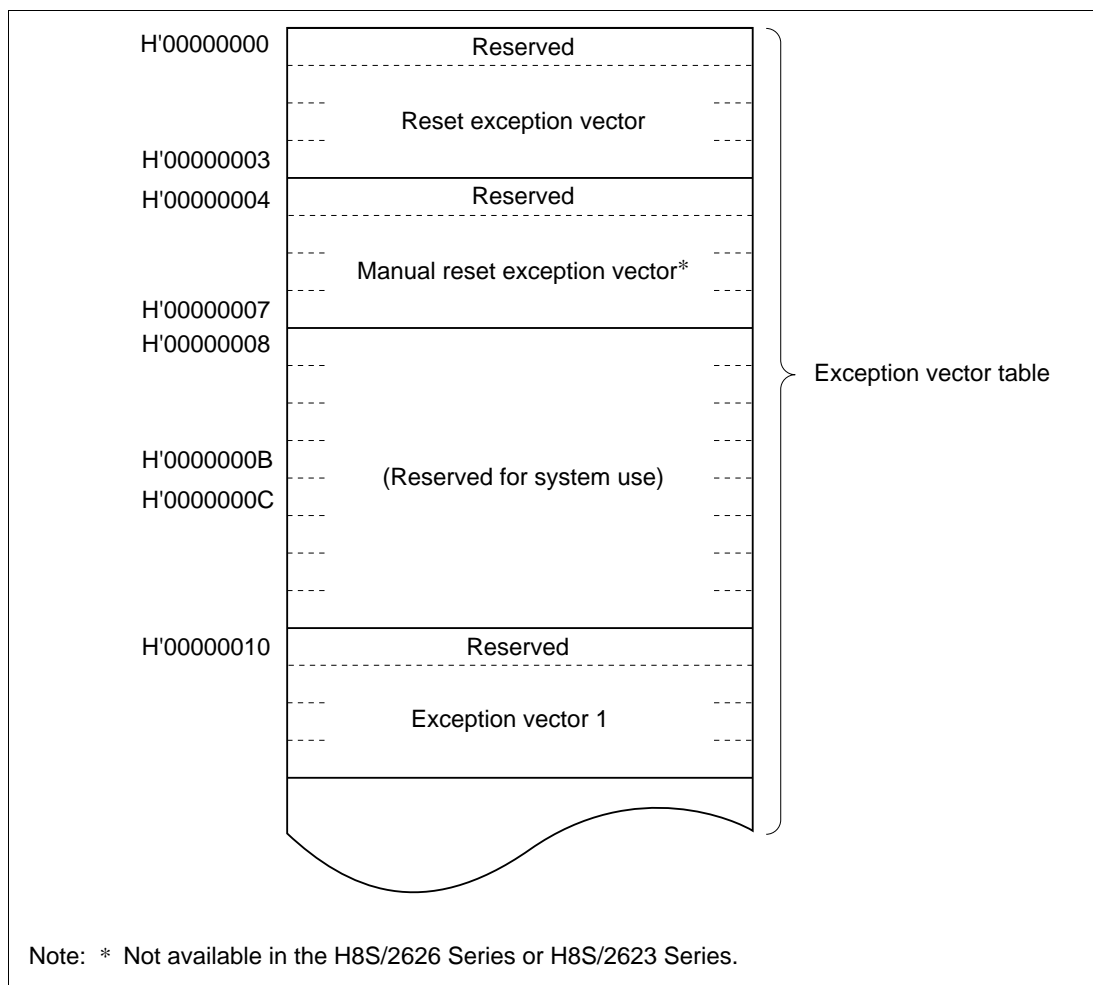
H'00000000
Reserved
Reset exception vector
H'00000003
H'00000004
Reserved
Manual reset exception vector*
H'00000007
H'00000008
H'0000000B
(Reserved for system use)
H'0000000C
H'00000010
Reserved
Exception vector 1
Exception vector table

Note: * Not available in the H8S/2626 Series or H8S/2623 Series.